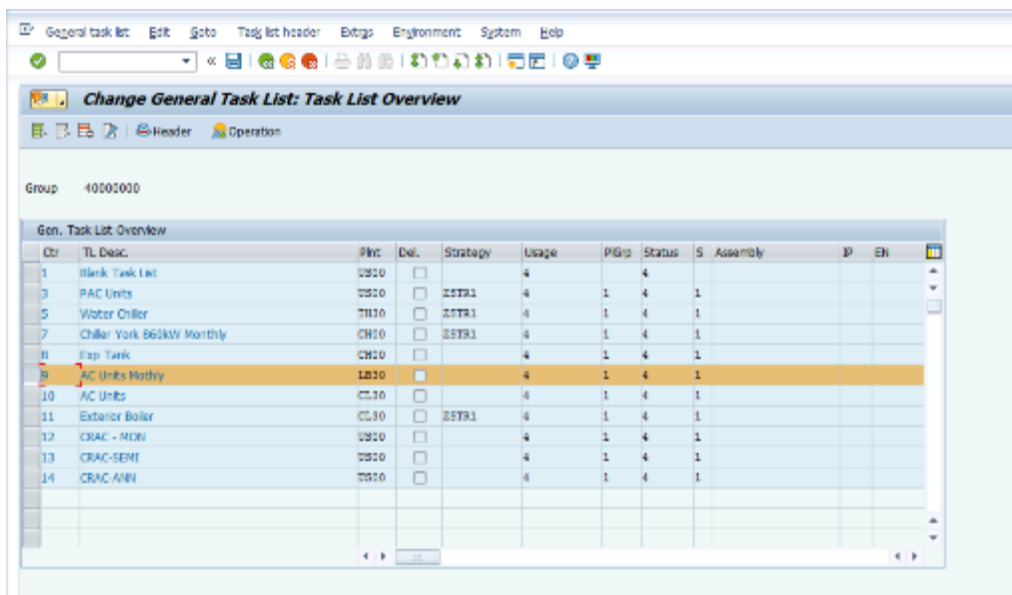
General task list Edit Goto Task list header Extras Environment System Help

Change General Task List: Task List Overview

Header Operation

Group 40000000

Gen. Task List Overview

| Ctr | TL Desc. | Plnt | Del. | Strategy | Usage | PlGrp | Status | S | Assembly | IP | EN |
|---|---|---|---|---|---|---|---|---|---|---|---|
| 1 | Blank Task List | US00 | | | 4 | | 4 | | | | |
| 3 | PAC Units | US00 | | ZSTR1 | 4 | 1 | 4 | 1 | | | |
| 5 | Water Chiller | TH10 | | ZSTR1 | 4 | 1 | 4 | 1 | | | |
| 7 | Chiller York 860kW Monthly | CH00 | | ZSTR1 | 4 | 1 | 4 | 1 | | | |
| 8 | Exp Tank | CH00 | | | 4 | 1 | 4 | 1 | | | |
| 9 | AC Units Mothly | LB30 | | | 4 | 1 | 4 | 1 | | | |
| 10 | AC Units | CL30 | | | 4 | 1 | 4 | 1 | | | |
| 11 | Exterior Boiler | CL30 | | ZSTR1 | 4 | 1 | 4 | 1 | | | |
| 12 | CRAC - MON | US00 | | | 4 | 1 | 4 | 1 | | | |
| 13 | CRAC-SEMI | US00 | | | 4 | 1 | 4 | 1 | | | |
| 14 | CRAC-ANN | US00 | | | 4 | 1 | 4 | 1 | | | |